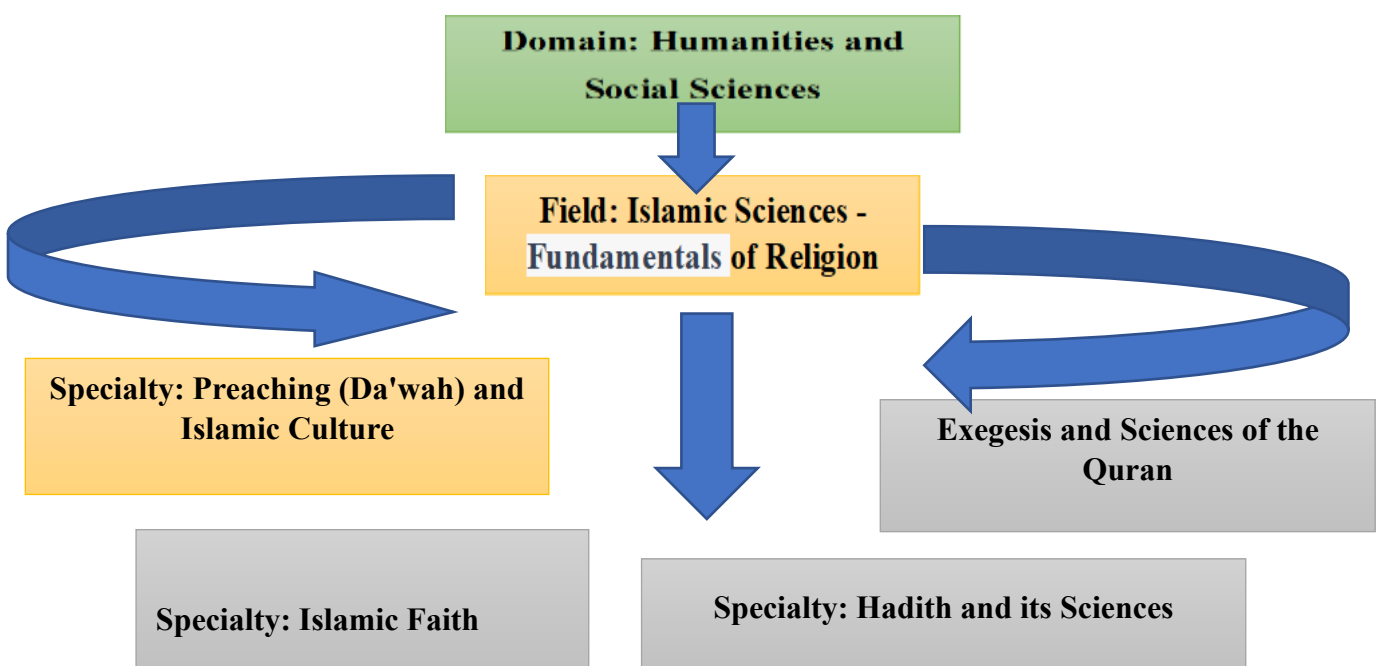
Domain: Humanities and Social Sciences

Field: Islamic Sciences - Fundamentals of Religion

Specialty: Preaching (Da'wah) and Islamic Culture

Exegesis and Sciences of the Quran

Specialty: Islamic Faith

Specialty: Hadith and its Sciences